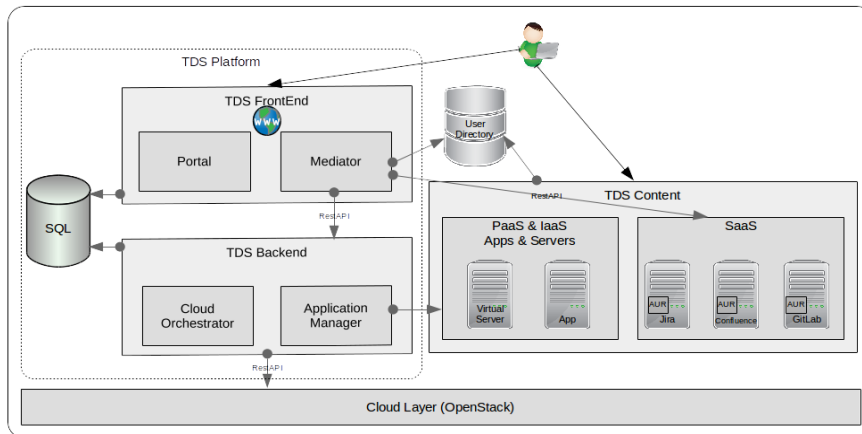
TDS Platform

TDS FrontEnd

Portal

Mediator

User Directory

SQL

RestAPI

TDS Backend

Cloud Orchestrator

Application Manager

RestAPI

TDS Content

RestAPI

PaaS & IaaS Apps & Servers

Virtual Server

App

SaaS

AUR

Jira

AUR

Confluence

AUR

GitLab

Cloud Layer (OpenStack)